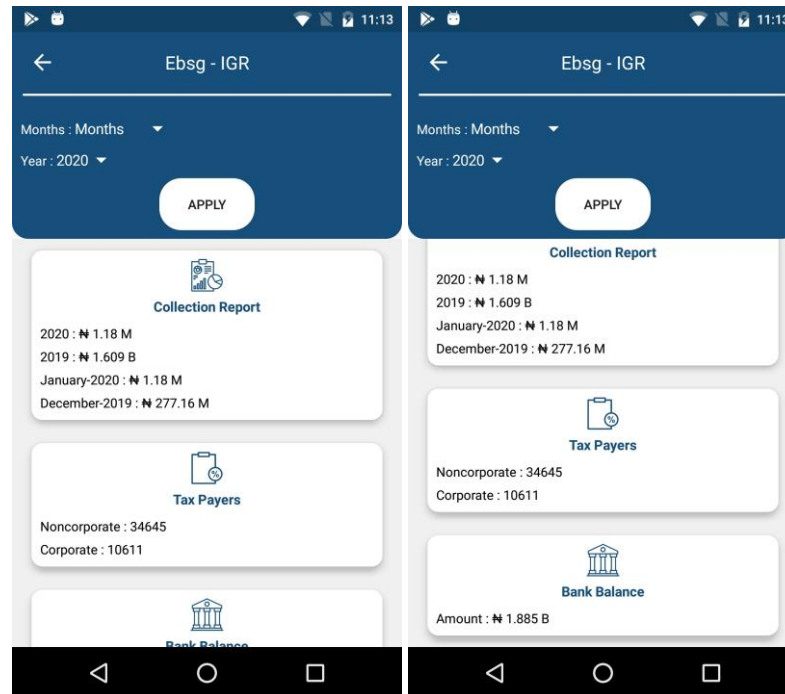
11:13

Ebsg - IGR

Months : Months

Year : 2020

APPLY

Collection Report

2020 : ₦ 1.18 M

2019 : ₦ 1.609 B

January-2020 : ₦ 1.18 M

December-2019 : ₦ 277.16 M

Tax Payers

Noncorporate : 34645

Corporate : 10611

Bank Balance

11:1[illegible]

Ebsg - IGR

Months : Months

Year : 2020

APPLY

Collection Report

2020 : ₦ 1.18 M

2019 : ₦ 1.609 B

January-2020 : ₦ 1.18 M

December-2019 : ₦ 277.16 M

Tax Payers

Noncorporate : 34645

Corporate : 10611

Bank Balance

Amount : ₦ 1.885 B